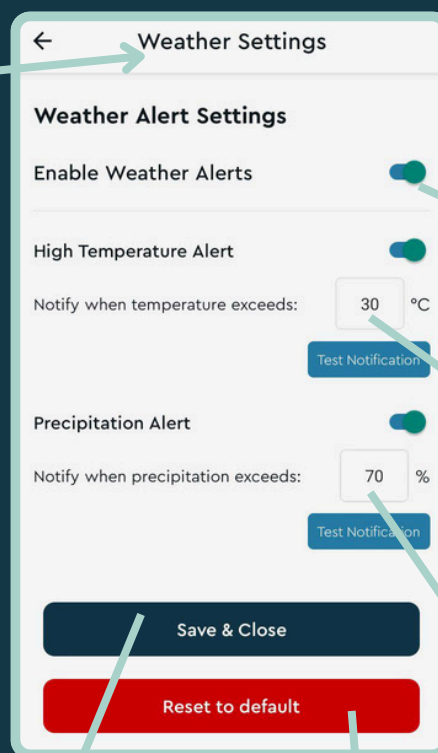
←  Weather Settings

Weather Alert Settings

Enable Weather Alerts

High Temperature Alert

Notify when temperature exceeds: 30 °C

Test Notification

Precipitation Alert

Notify when precipitation exceeds: 70 %

Test Notification

Save & Close

Reset to default